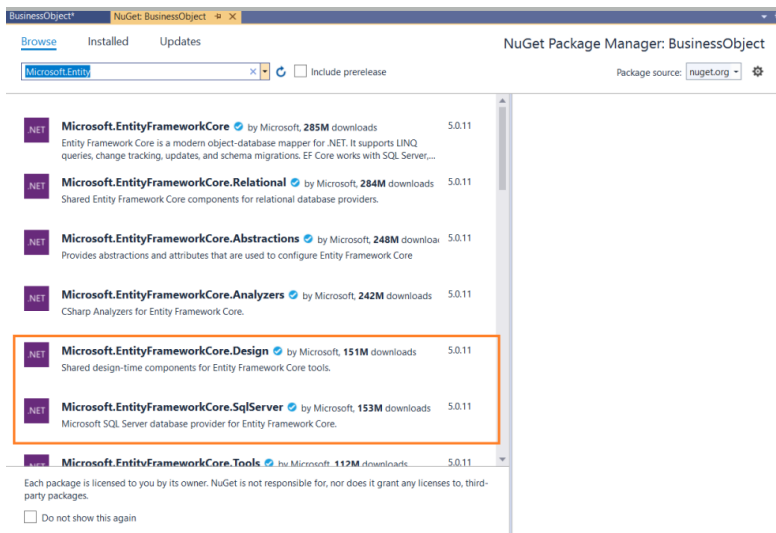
BusinessObject* NuGet: BusinessObject ✕

Browse Installed Updates

NuGet Package Manager: BusinessObject

Microsoft.Entity

Include prerelease

Package source: nuget.org

.NET Microsoft.EntityFrameworkCore by Microsoft, 285M downloads 5.0.11
Entity Framework Core is a modern object-database mapper for .NET. It supports LINQ queries, change tracking, updates, and schema migrations. EF Core works with SQL Server,...

.NET Microsoft.EntityFrameworkCore.Relational by Microsoft, 284M downloads 5.0.11
Shared Entity Framework Core components for relational database providers.

.NET Microsoft.EntityFrameworkCore.Abstractions by Microsoft, 248M downloa 5.0.11
Provides abstractions and attributes that are used to configure Entity Framework Core

.NET Microsoft.EntityFrameworkCore.Analyzers by Microsoft, 242M downloads 5.0.11
CSharp Analyzers for Entity Framework Core.

.NET Microsoft.EntityFrameworkCore.Design by Microsoft, 151M downloads 5.0.11
Shared design-time components for Entity Framework Core tools.

.NET Microsoft.EntityFrameworkCore.SqlServer by Microsoft, 153M downloads 5.0.11
Microsoft SQL Server database provider for Entity Framework Core.

.NET Microsoft.EntityFrameworkCore.Tools by Microsoft, 112M downloads 5.0.11

Each package is licensed to you by its owner. NuGet is not responsible for, nor does it grant any licenses to, third-party packages.

Do not show this again